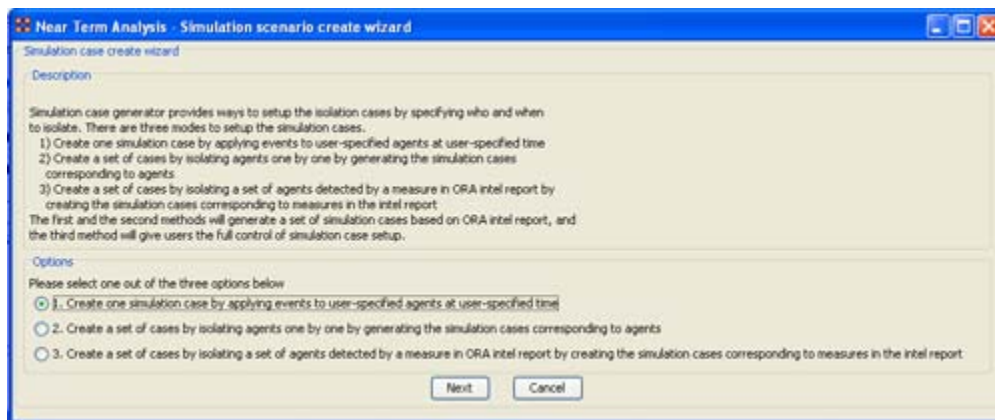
Near Term Analysis - Simulation scenario create wizard

Simulation case create wizard

Description

Simulation case generator provides ways to setup the isolation cases by specifying who and when to isolate. There are three modes to setup the simulation cases.
1) Create one simulation case by applying events to user-specified agents at user-specified time
2) Create a set of cases by isolating agents one by one by generating the simulation cases corresponding to agents
3) Create a set of cases by isolating a set of agents detected by a measure in ORA intel report by creating the simulation cases corresponding to measures in the intel report
The first and the second methods will generate a set of simulation cases based on ORA intel report, and the third method will give users the full control of simulation case setup.

Options

Please select one out of the three options below

1. Create one simulation case by applying events to user-specified agents at user-specified time

2. Create a set of cases by isolating agents one by one by generating the simulation cases corresponding to agents

3. Create a set of cases by isolating a set of agents detected by a measure in ORA intel report by creating the simulation cases corresponding to measures in the intel report

Next Cancel